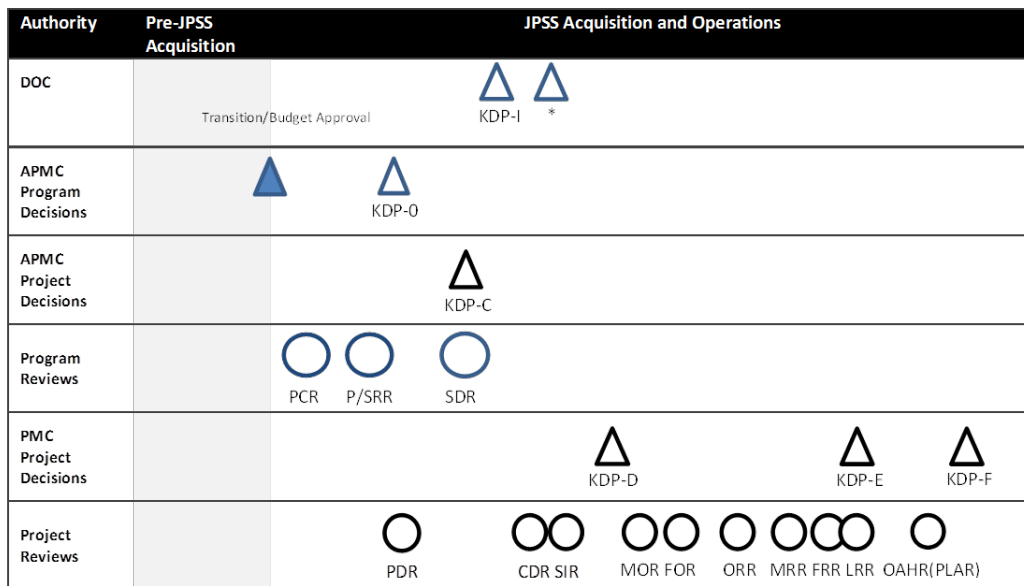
| Authority | Pre-JPSS Acquisition | JPSS Acquisition and Operations |
|---|---|---|
| DOC | | Transition/Budget Approval KDP-I * |
| APMC Program Decisions | | KDP-0 |
| APMC Project Decisions | | KDP-C |
| Program Reviews | | PCR P/SRR SDR |
| PMC Project Decisions | | KDP-D KDP-E KDP-F |
| Project Reviews | | PDR CDR SIR MOR FOR ORR MRR FRR LRR OAHR(PLAR) |